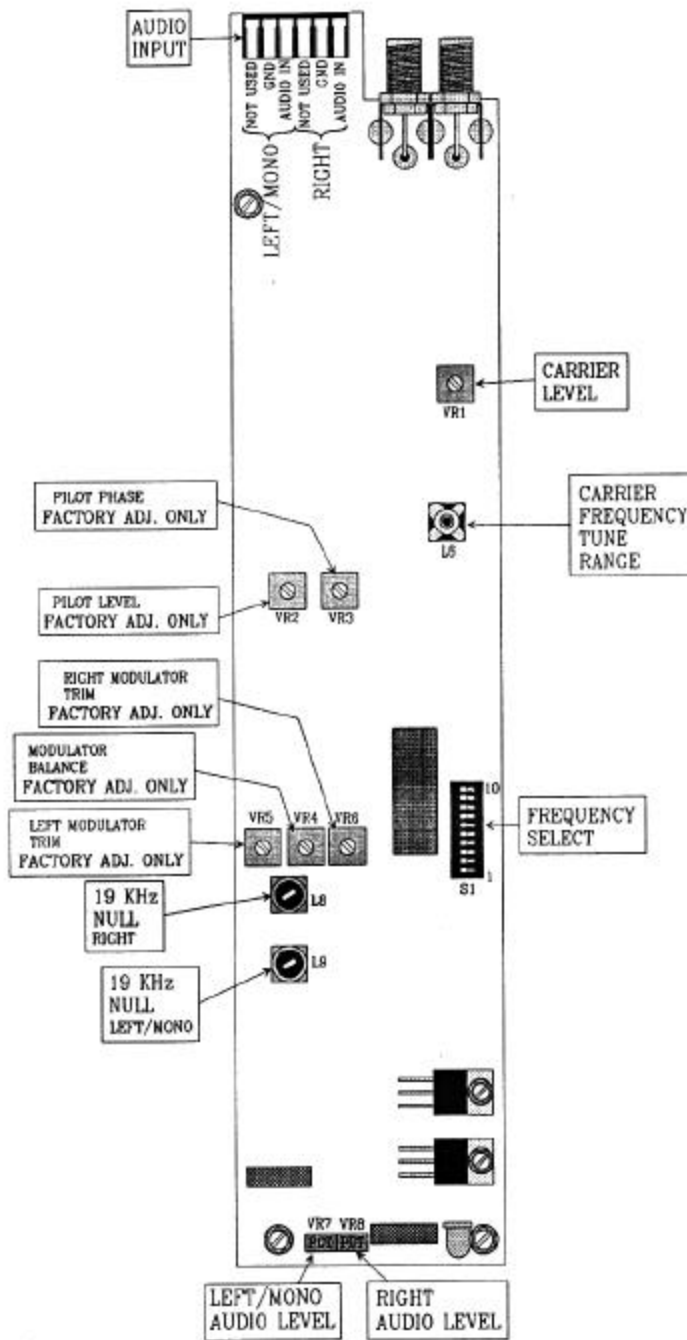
AUDIO INPUT

NOT USED
GND
AUDIO IN
NOT USED
GND
AUDIO IN

LEFT/MONO
RIGHT

CARRIER LEVEL

VR1

CARRIER FREQUENCY TUNE RANGE

L5

PILOT PHASE
FACTORY ADJ. ONLY

PILOT LEVEL
FACTORY ADJ. ONLY

VR2
VR3

RIGHT MODULATOR TRIM
FACTORY ADJ. ONLY

MODULATOR BALANCE
FACTORY ADJ. ONLY

10

FREQUENCY SELECT

LEFT MODULATOR TRIM
FACTORY ADJ. ONLY

VR5
VR4
VR6

1
S1

19 KHz NULL RIGHT

L8

19 KHz NULL LEFT/MONO

L9

VR7
VR8
POT
POT

LEFT/MONO AUDIO LEVEL

RIGHT AUDIO LEVEL